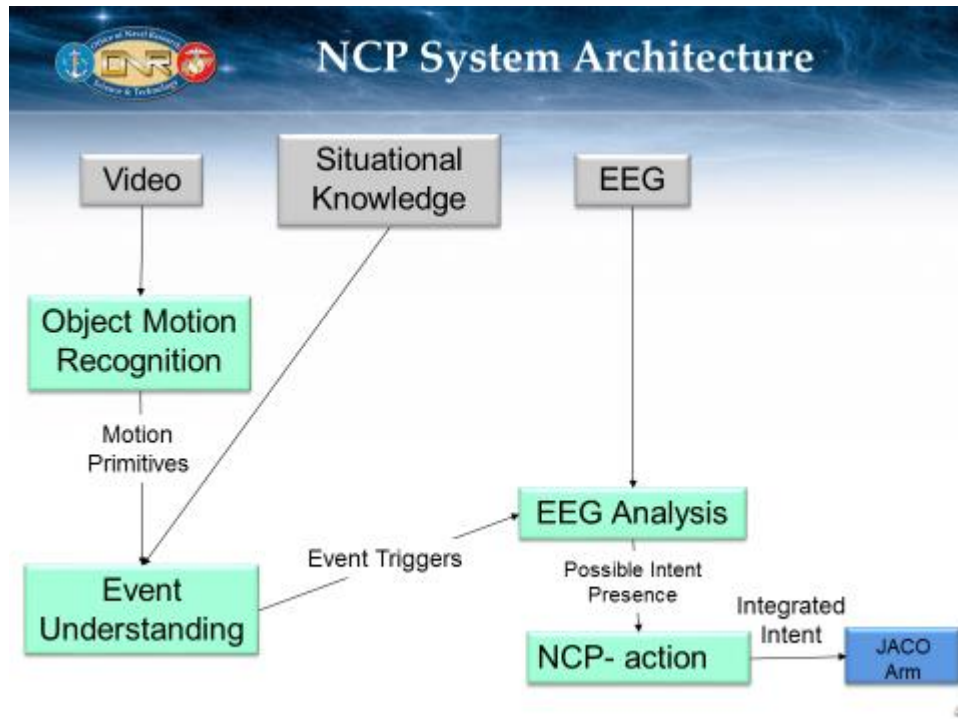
ONR Office of Naval Research Science & Technology

NCP System Architecture

Video

Situational Knowledge

EEG

Object Motion Recognition

Motion Primitives

Event Understanding

Event Triggers

EEG Analysis

Possible Intent Presence

NCP- action

Integrated Intent

JACO Arm